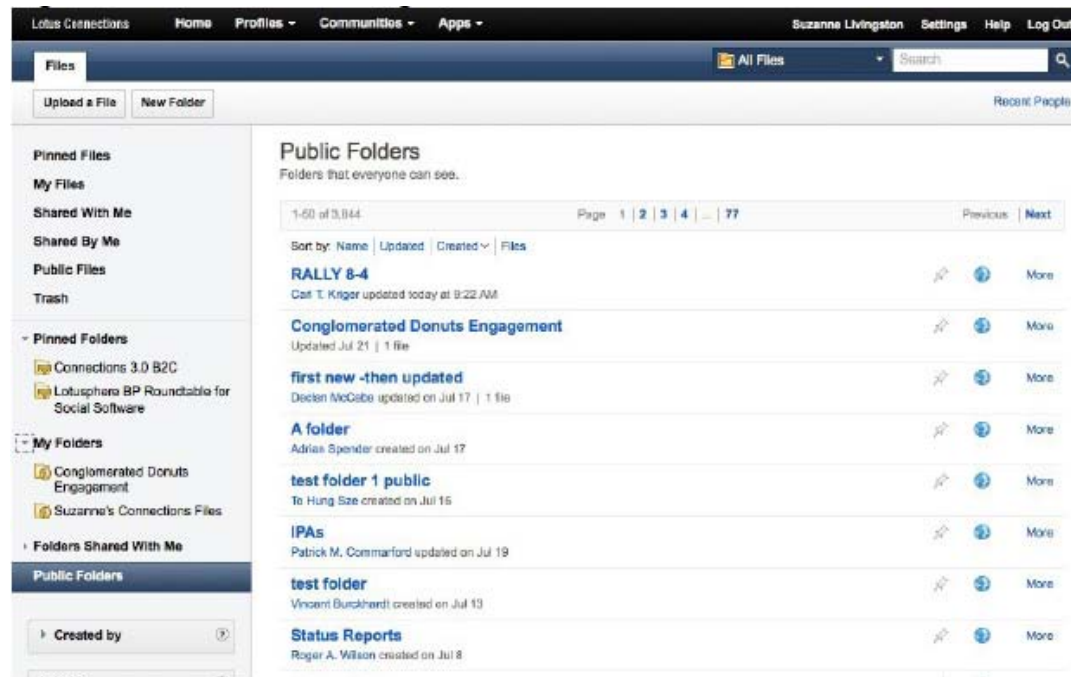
Lotus Connections Home Profiles ▾ Communities ▾ Apps ▾ Suzanne Livingston Settings Help Log Out

Files

All Files ▾ Search

Upload a File New Folder

Recent People

Pinned Files
My Files
Shared With Me
Shared By Me
Public Files
Trash

Pinned Folders
Connections 3.0 B2C
Lotusphere BP Roundtable for Social Software

My Folders
Conglomerated Donuts Engagement
Suzanne's Connections Files

Folders Shared With Me

Public Folders

Created by

Public Folders
Folders that everyone can see.

1-50 of 3,844 Page 1 | 2 | 3 | 4 | ... | 77 Previous | Next

Sort by: Name | Updated | Created | Files

RALLY 8-4
Carl T. Kriger updated today at 9:22 AM
More

Conglomerated Donuts Engagement
Updated Jul 21 | 1 file
More

first new -then updated
Declan McCabe updated on Jul 17 | 1 file
More

A folder
Adrian Spender created on Jul 17
More

test folder 1 public
To Hung Sze created on Jul 15
More

IPAs
Patrick M. Commarford updated on Jul 19
More

test folder
Vincent Burckhardt created on Jul 13
More

Status Reports
Roger A. Wilson created on Jul 8
More